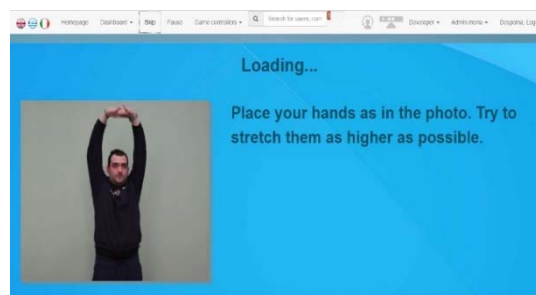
Homepage Dashboard ▾ Skip Pause Game controllers ▾ Search for users, com Developer ▾ Admin menu ▾ Dospina, Log

Loading...

Place your hands as in the photo. Try to stretch them as higher as possible.